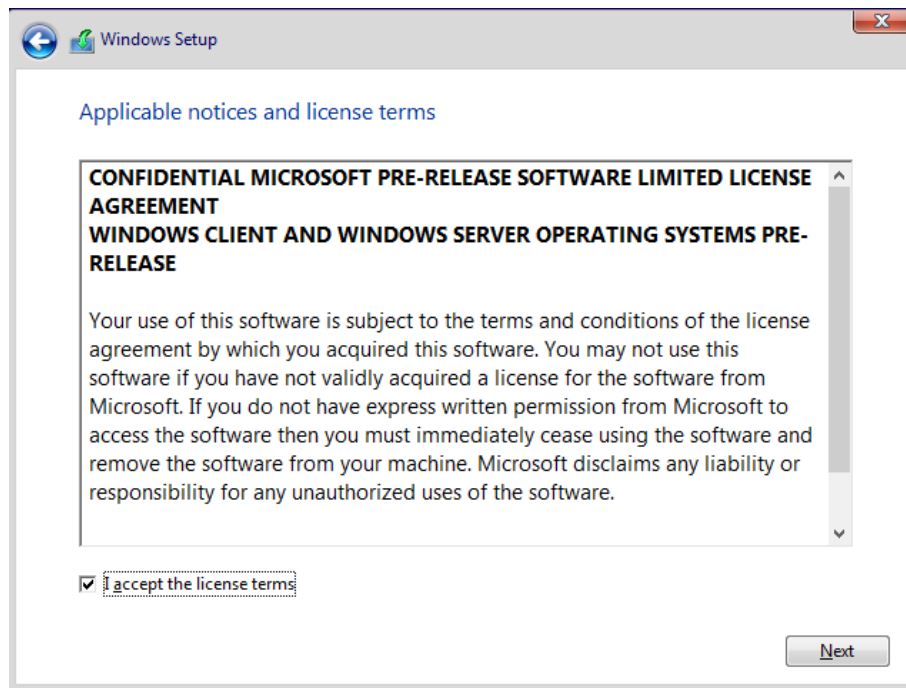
Windows Setup

Applicable notices and license terms

CONFIDENTIAL MICROSOFT PRE-RELEASE SOFTWARE LIMITED LICENSE AGREEMENT
WINDOWS CLIENT AND WINDOWS SERVER OPERATING SYSTEMS PRE-RELEASE

Your use of this software is subject to the terms and conditions of the license agreement by which you acquired this software. You may not use this software if you have not validly acquired a license for the software from Microsoft. If you do not have express written permission from Microsoft to access the software then you must immediately cease using the software and remove the software from your machine. Microsoft disclaims any liability or responsibility for any unauthorized uses of the software.

I accept the license terms

Next